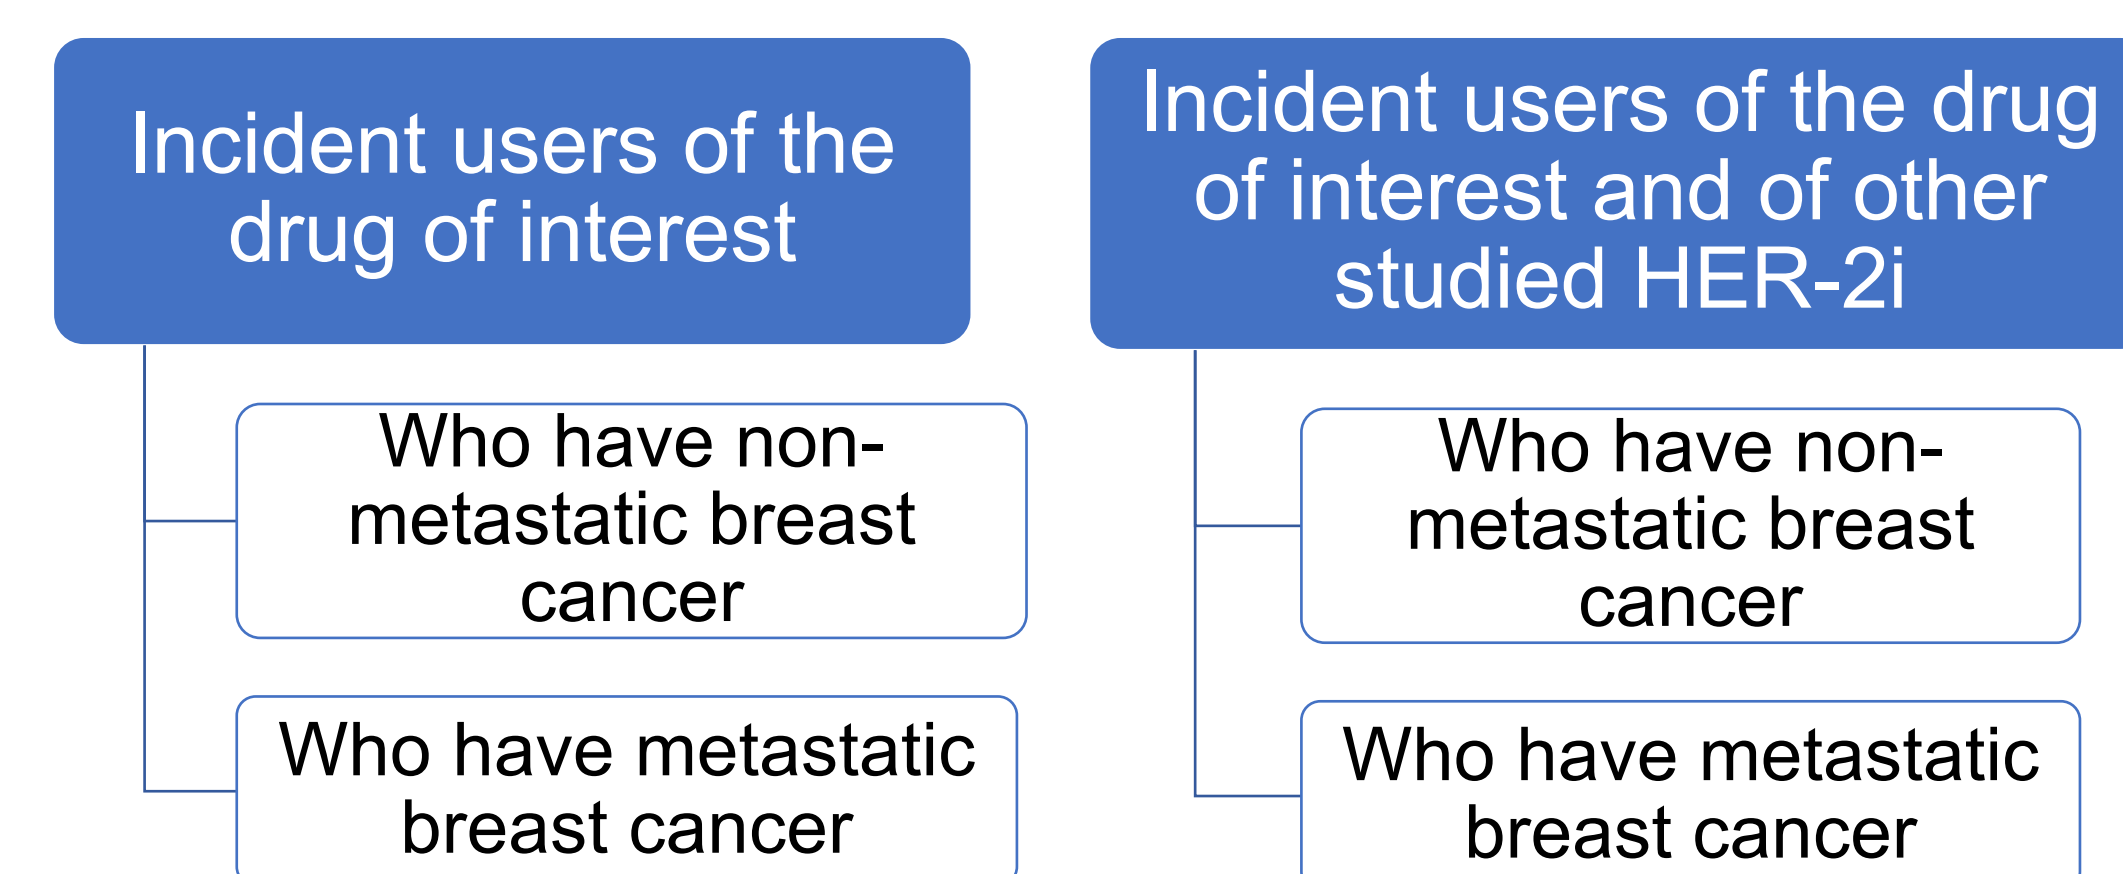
Incident users of the drug of interest

Who have non-metastatic breast cancer

Who have metastatic breast cancer

Incident users of the drug of interest and of other studied HER-2i

Who have non-metastatic breast cancer

Who have metastatic breast cancer